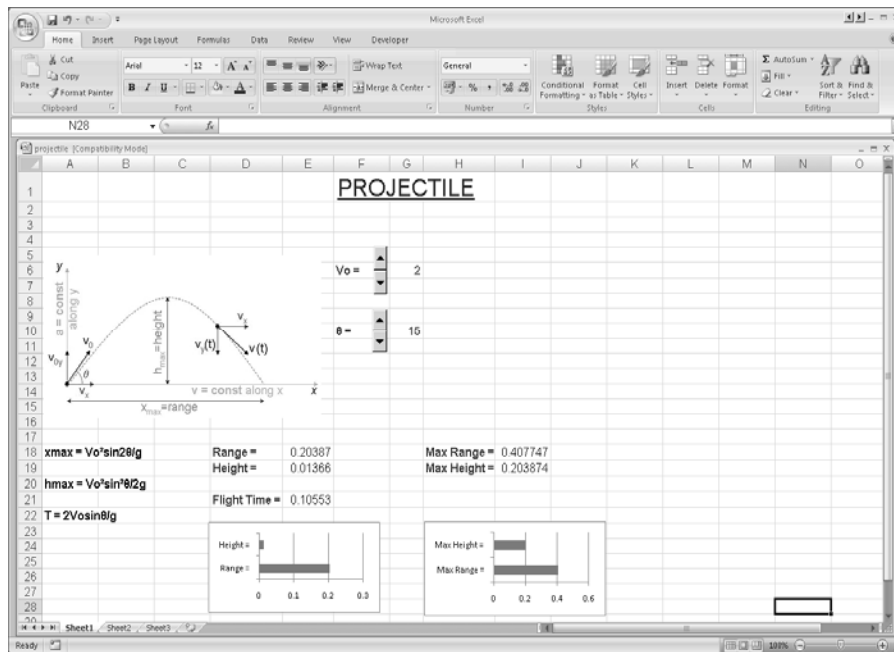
Microsoft Excel

Home Insert Page Layout Formulas Data Review View Developer

Cut Copy Paste Format Painter Clipboard
Arial 12 Font
Wrap Text Merge & Center Alignment
General Number
Conditional Formatting Format as Table Cell Styles Styles
Insert Delete Format Cells
AutoSum Fill Clear Sort & Filter Find & Select Editing

N28 $f_x$

projectile [Compatibility Mode]

| | A | B | C | D | E | F | G | H | I | J | K | L | M | N | O |
|---|---|---|---|---|---|---|---|---|---|---|---|---|---|---|---|
| 1 | | | | | | PROJECTILE | | | | | | | | | |
| 6 | | | | | | Vo = | 2 | | | | | | | | |
| 10 | | | | | | θ = | 15 | | | | | | | | |
| 18 | xmax = Vo²sin2θ/g | | | Range = | 0.20387 | | | Max Range = | 0.407747 | | | | | | |
| 19 | | | | Height = | 0.01366 | | | Max Height = | 0.203874 | | | | | | |
| 20 | hmax = Vo²sin²θ/2g | | | | | | | | | | | | | | |
| 21 | | | | Flight Time = | 0.10553 | | | | | | | | | | |
| 22 | T = 2Vosinθ/g | | | | | | | | | | | | | | |

y
a = const along y
$v_0$
$v_{0y}$
θ
$v_x$
$h_{max}$=height
$v_y(t)$
$v_x$
v(t)
v = const along x
x
$x_{max}$=range

Height =
Range =
0 0.1 0.2 0.3

Max Height =
Max Range =
0 0.2 0.4 0.6

Sheet1 Sheet2 Sheet3
Ready 100%